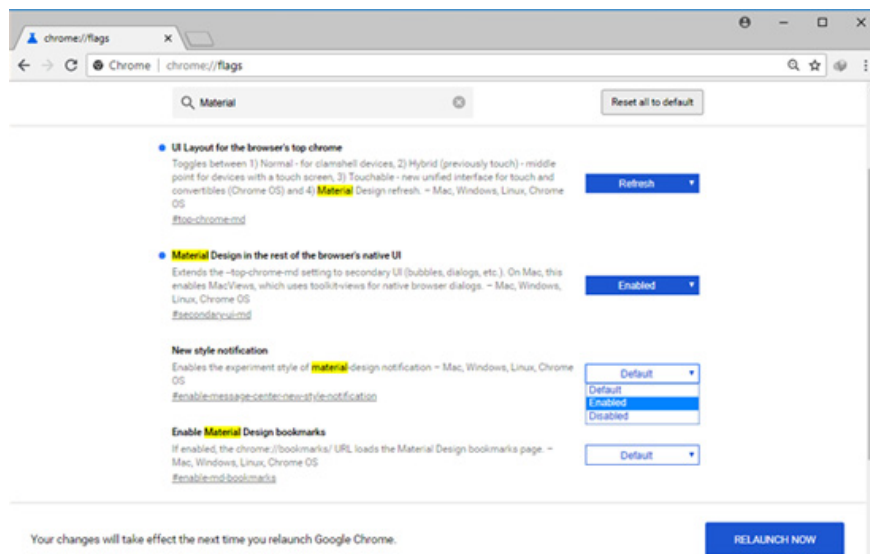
chrome://flags ×

Chrome | chrome://flags

Material

Reset all to default

UI Layout for the browser's top chrome
Toggles between 1) Normal - for clamshell devices, 2) Hybrid (previously touch) - middle point for devices with a touch screen, 3) Touchable - new unified interface for touch and convertibles (Chrome OS) and 4) Material Design refresh. – Mac, Windows, Linux, Chrome OS
#top-chrome-md

Refresh

Material Design in the rest of the browser's native UI
Extends the --top-chrome-md setting to secondary UI (bubbles, dialogs, etc.). On Mac, this enables MacViews, which uses toolkit-views for native browser dialogs. – Mac, Windows, Linux, Chrome OS
#secondary-ui-md

Enabled

New style notification
Enables the experiment style of material-design notification – Mac, Windows, Linux, Chrome OS
#enable-message-center-new-style-notification

Default
Default
Enabled
Disabled

Enable Material Design bookmarks
If enabled, the chrome://bookmarks/ URL loads the Material Design bookmarks page. – Mac, Windows, Linux, Chrome OS
#enable-md-bookmarks

Default

Your changes will take effect the next time you relaunch Google Chrome.

RELAUNCH NOW